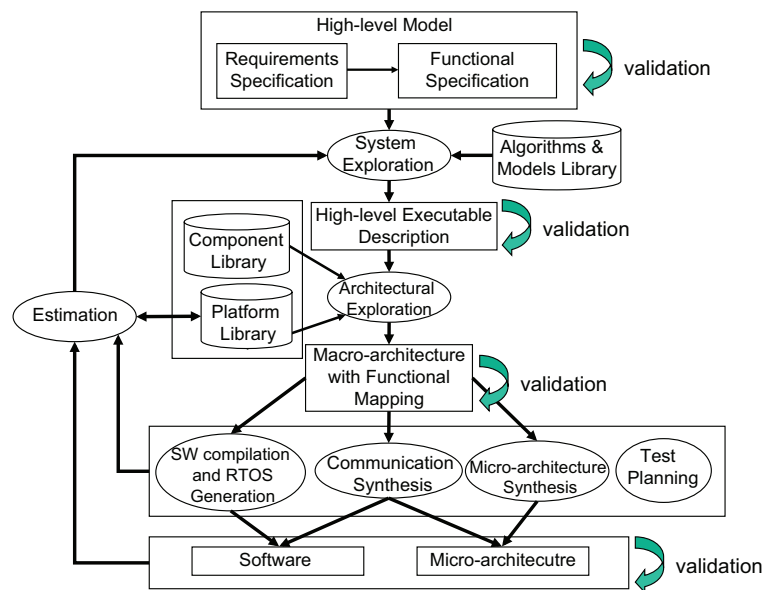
High-level Model

Requirements Specification

Functional Specification

validation

System Exploration

Algorithms & Models Library

High-level Executable Description

validation

Component Library

Platform Library

Architectural Exploration

Estimation

Macro-architecture with Functional Mapping

validation

SW compilation and RTOS Generation

Communication Synthesis

Micro-architecture Synthesis

Test Planning

Software

Micro-architecutre

validation